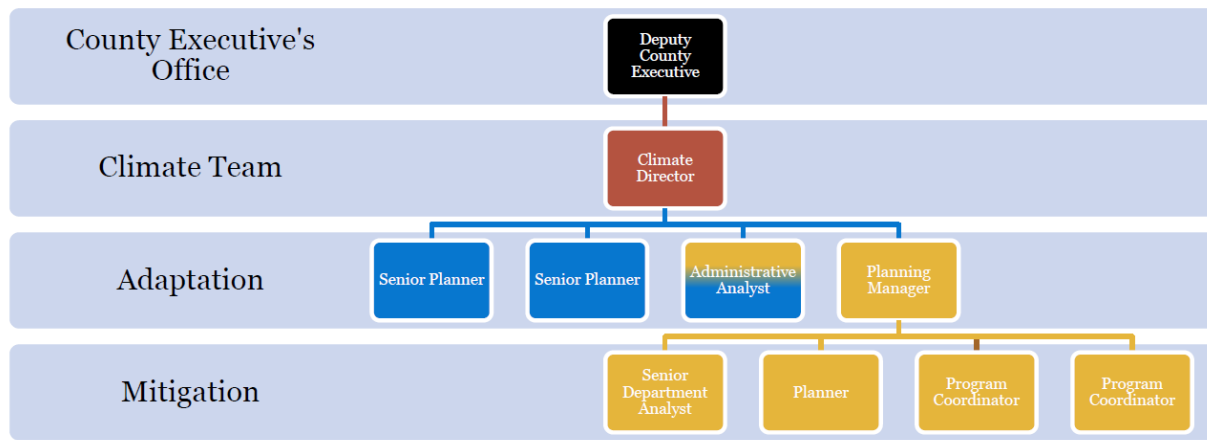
County Executive's Office

Deputy County Executive

Climate Team

Climate Director

Adaptation

Senior Planner

Senior Planner

Administrative Analyst

Planning Manager

Mitigation

Senior Department Analyst

Planner

Program Coordinator

Program Coordinator